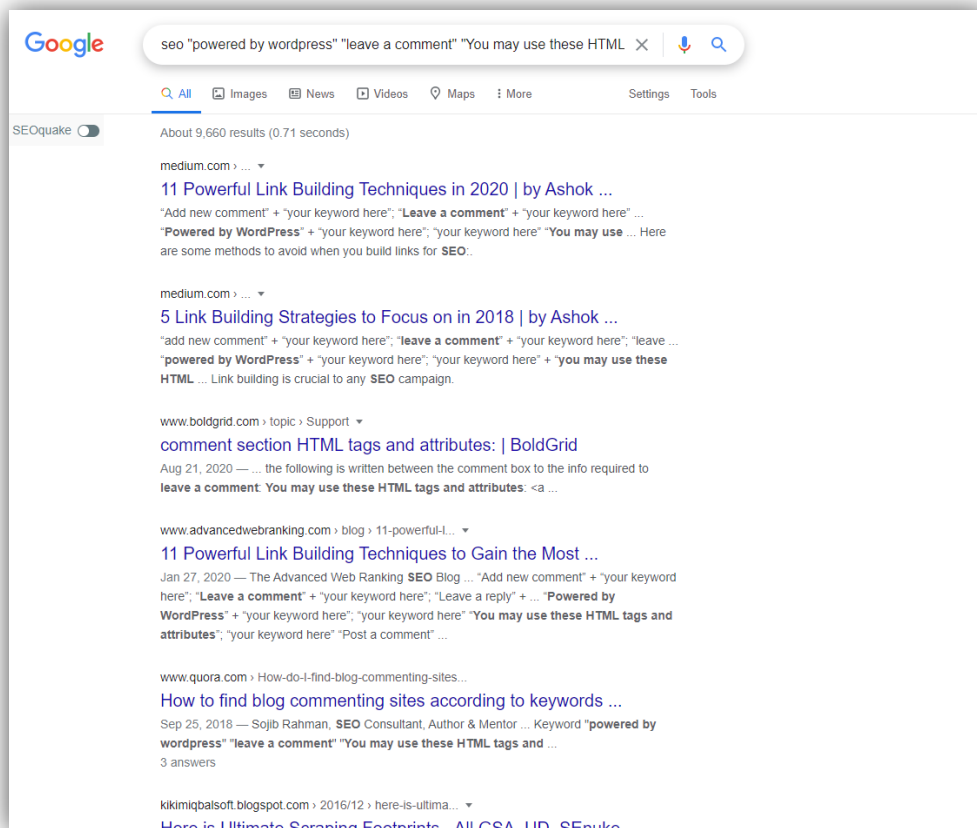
Google

seo "powered by wordpress" "leave a comment" "You may use these HTML

All Images News Videos Maps More Settings Tools

SEOquake

About 9,660 results (0.71 seconds)

medium.com › ...

11 Powerful Link Building Techniques in 2020 | by Ashok ...

“Add new comment” + “your keyword here”; “Leave a comment” + “your keyword here” ... “Powered by WordPress” + “your keyword here”; “your keyword here” “You may use ... Here are some methods to avoid when you build links for SEO:.

medium.com › ...

5 Link Building Strategies to Focus on in 2018 | by Ashok ...

“add new comment” + “your keyword here”; “leave a comment” + “your keyword here”; “leave ... “powered by WordPress” + “your keyword here”; “your keyword here” + “you may use these HTML ... Link building is crucial to any SEO campaign.

www.boldgrid.com › topic › Support

comment section HTML tags and attributes: | BoldGrid

Aug 21, 2020 — ... the following is written between the comment box to the info required to leave a comment: You may use these HTML tags and attributes: <a ...

www.advancedwebranking.com › blog › 11-powerful-l...

11 Powerful Link Building Techniques to Gain the Most ...

Jan 27, 2020 — The Advanced Web Ranking SEO Blog ... “Add new comment” + “your keyword here”; “Leave a comment” + “your keyword here”; “Leave a reply” + ... “Powered by WordPress” + “your keyword here”; “your keyword here” “You may use these HTML tags and attributes”; “your keyword here” “Post a comment” ...

www.quora.com › How-do-I-find-blog-commenting-sites...

How to find blog commenting sites according to keywords ...

Sep 25, 2018 — Sojib Rahman, SEO Consultant, Author & Mentor ... Keyword "powered by wordpress" "leave a comment" "You may use these HTML tags and ...
3 answers

kikimiqbalsoft.blogspot.com › 2016/12 › here-is-ultima...

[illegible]